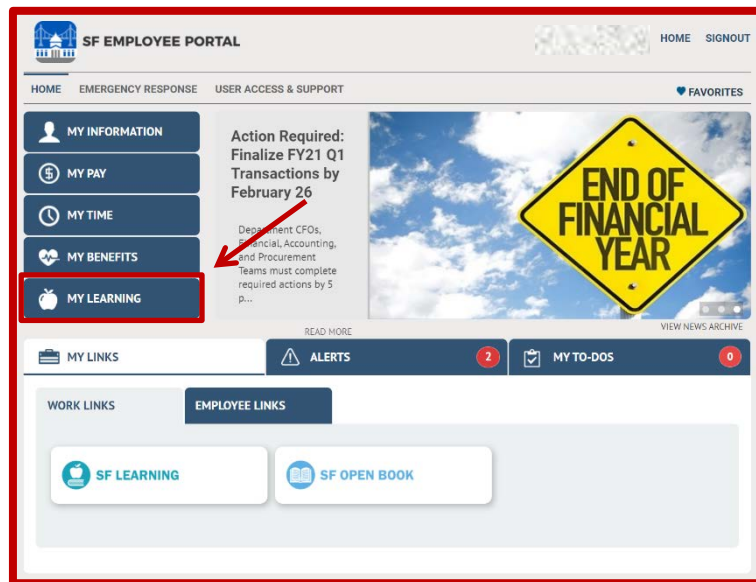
SF EMPLOYEE PORTAL

HOME SIGNOUT

HOME EMERGENCY RESPONSE USER ACCESS & SUPPORT

FAVORITES

MY INFORMATION

MY PAY

MY TIME

MY BENEFITS

MY LEARNING

Action Required: Finalize FY21 Q1 Transactions by February 26

Department CFOs, Financial, Accounting, and Procurement Teams must complete required actions by 5 p...

READ MORE

END OF FINANCIAL YEAR

VIEW NEWS ARCHIVE

MY LINKS

ALERTS 2

MY TO-DOS 0

WORK LINKS

EMPLOYEE LINKS

SF LEARNING

SF OPEN BOOK